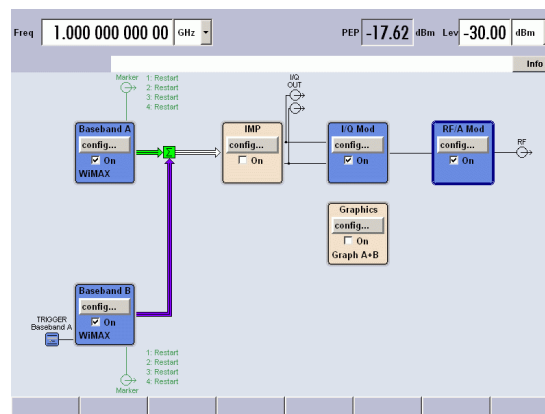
Freq 1.000 000 000 00 GHz

PEP -17.62 dBm Lev -30.00 dBm

Info

Marker
1: Restart
2: Restart
3: Restart
4: Restart

I/Q OUT

Baseband A
config...
On
WiMAX

IMP
config...
On

I/Q Mod
config...
On

RF/A Mod
config...
On

RF

Graphics
config...
On
Graph A+B

TRIGGER Baseband A

Baseband B
config...
On
WiMAX

1: Restart
2: Restart
3: Restart
4: Restart
Marker